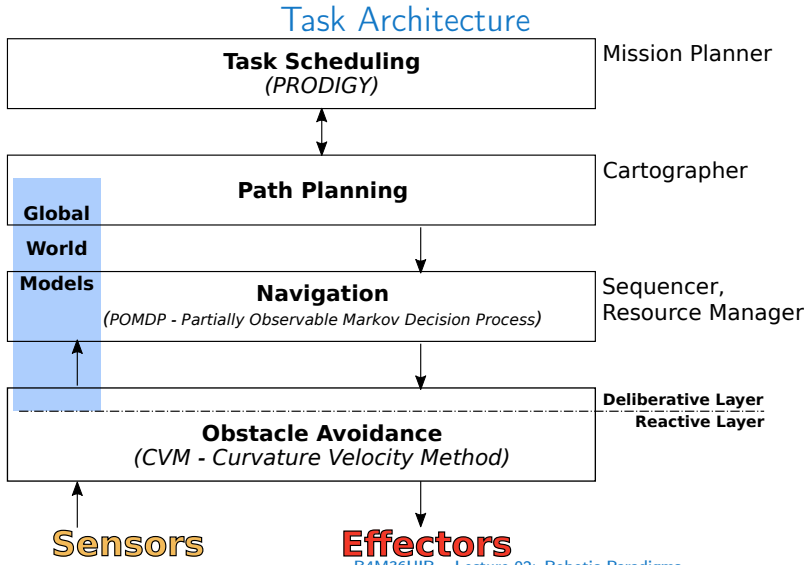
Task Architecture

Task Scheduling
(PRODIGY)

Mission Planner

Global World Models

Path Planning

Cartographer

Navigation
(POMDP - Partially Observable Markov Decision Process)

Sequencer, Resource Manager

Deliberative Layer

Reactive Layer

Obstacle Avoidance
(CVM - Curvature Velocity Method)

Sensors

Effectors

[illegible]